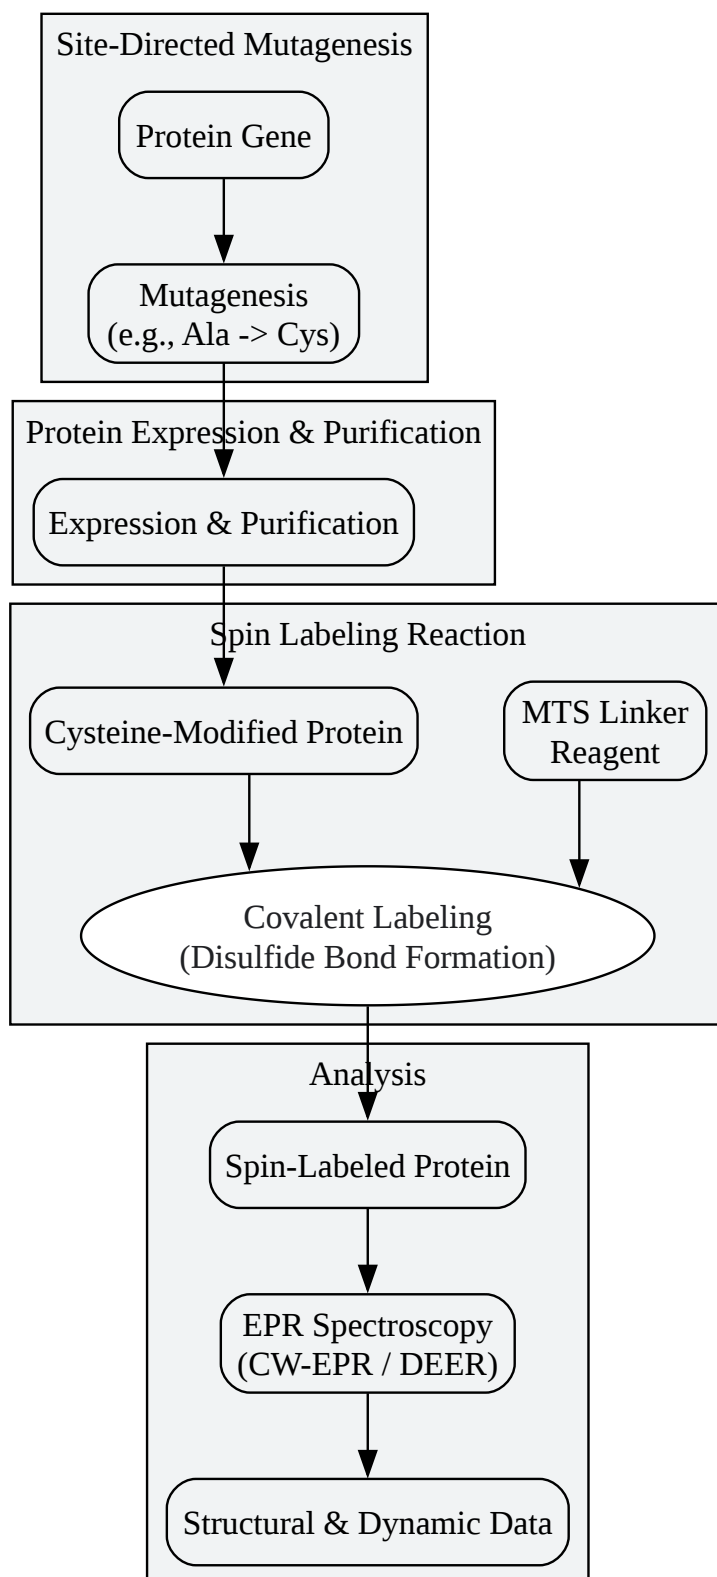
Site-Directed Mutagenesis

Protein Gene

Mutagenesis
(e.g., Ala -> Cys)

Protein Expression & Purification

Expression & Purification

Spin Labeling Reaction

Cysteine-Modified Protein

MTS Linker Reagent

Covalent Labeling
(Disulfide Bond Formation)

Analysis

Spin-Labeled Protein

EPR Spectroscopy
(CW-EPR / DEER)

Structural & Dynamic Data